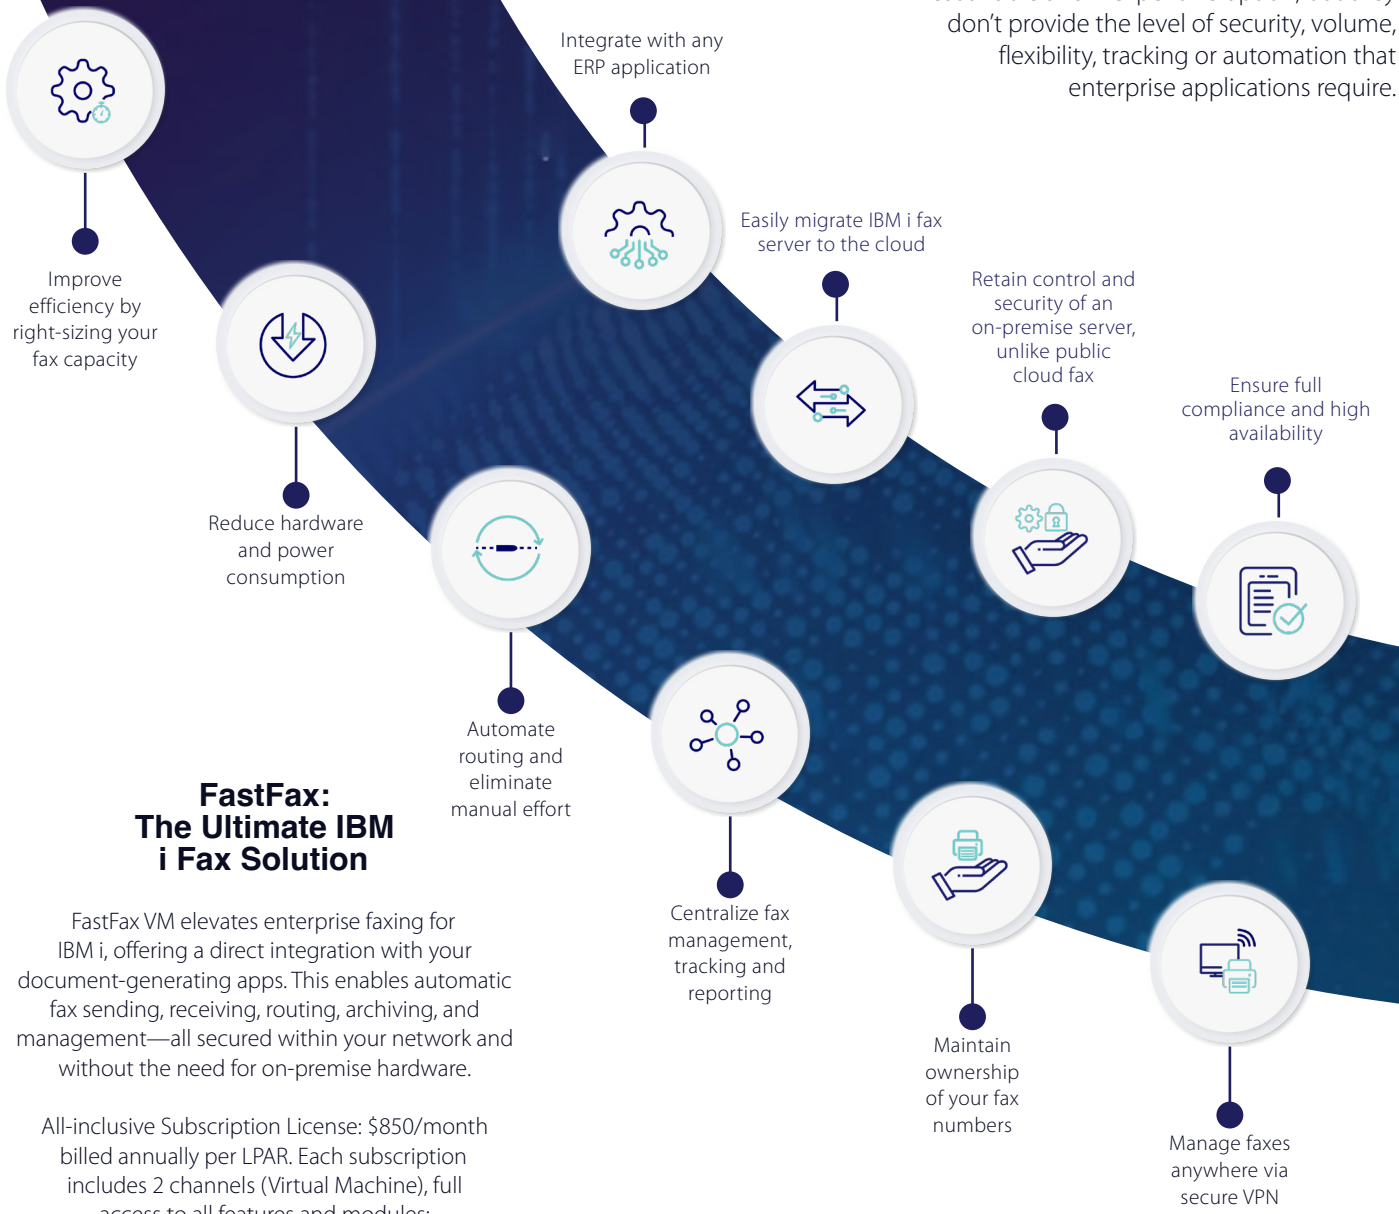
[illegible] don't provide the level of security, volume, flexibility, tracking or automation that enterprise applications require.

Integrate with any ERP application

Improve efficiency by right-sizing your fax capacity

Easily migrate IBM i fax server to the cloud

Retain control and security of an on-premise server, unlike public cloud fax

Ensure full compliance and high availability

Reduce hardware and power consumption

Automate routing and eliminate manual effort

Centralize fax management, tracking and reporting

Maintain ownership of your fax numbers

Manage faxes anywhere via secure VPN

FastFax: The Ultimate IBM i Fax Solution

FastFax VM elevates enterprise faxing for IBM i, offering a direct integration with your document-generating apps. This enables automatic fax sending, receiving, routing, archiving, and management—all secured within your network and without the need for on-premise hardware.

All-inclusive Subscription License: $850/month billed annually per LPAR. Each subscription includes 2 channels (Virtual Machine), full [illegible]